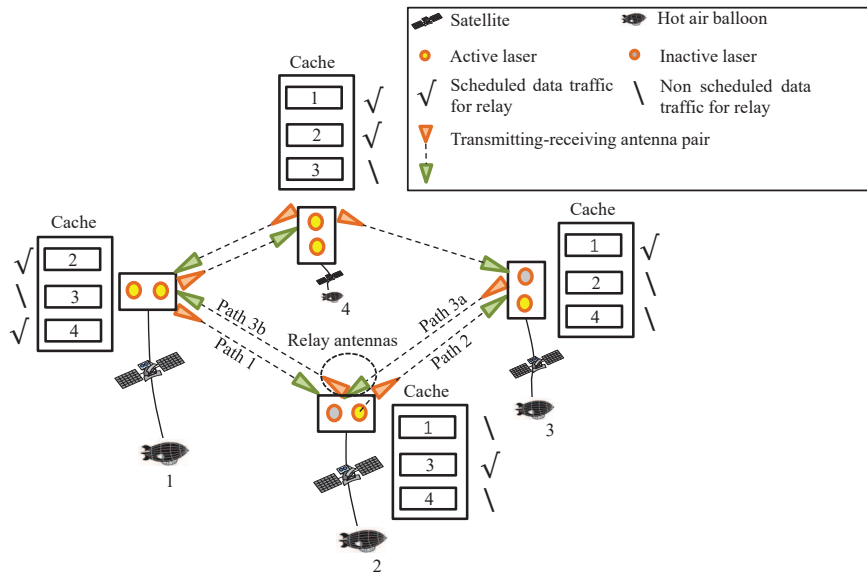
Satellite
Hot air balloon
Active laser
Inactive laser
√ Scheduled data traffic for relay
\ Non scheduled data traffic for relay
Transmitting-receiving antenna pair

Cache
1 √
2 √
3 \

Cache
√ 2
\ 3
√ 4

Cache
1 √
2 \
4 \

4

Path 3b
Path 1
Relay antennas
Path 3a
Path 2

Cache
1 \
3 √
4 \

1
2
3